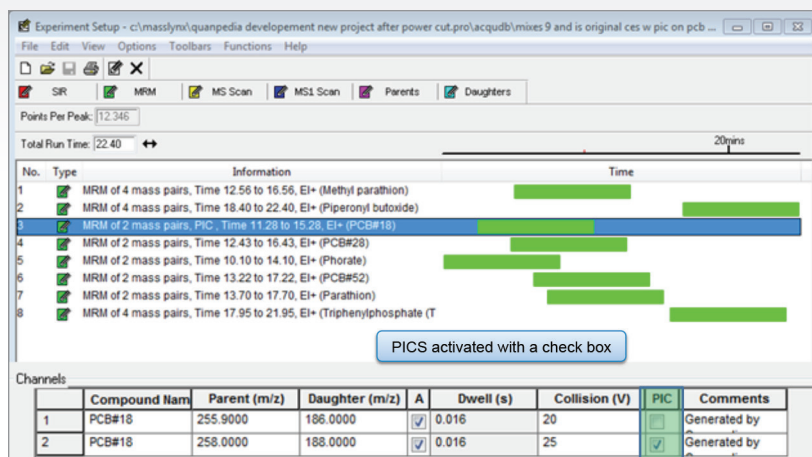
Experiment Setup - c:\masslynx\quanpedia developement new project after power cut.pro\acqudb\mixes 9 and is original ces w pic on pcb ...

File Edit View Options Toolbars Functions Help

SIR MRM MS Scan MS1 Scan Parents Daughters

Points Per Peak: 12.346

Total Run Time: 22.40

20mins

| No. | Type | Information | Time |
|---|---|---|---|
| 1 | | MRM of 4 mass pairs, Time 12.56 to 16.56, EI+ (Methyl parathion) | |
| 2 | | MRM of 4 mass pairs, Time 18.40 to 22.40, EI+ (Piperonyl butoxide) | |
| 3 | | MRM of 2 mass pairs, PIC , Time 11.28 to 15.28, EI+ (PCB#18) | |
| 4 | | MRM of 2 mass pairs, Time 12.43 to 16.43, EI+ (PCB#28) | |
| 5 | | MRM of 2 mass pairs, Time 10.10 to 14.10, EI+ (Phorate) | |
| 6 | | MRM of 2 mass pairs, Time 13.22 to 17.22, EI+ (PCB#52) | |
| 7 | | MRM of 2 mass pairs, Time 13.70 to 17.70, EI+ (Parathion) | |
| 8 | | MRM of 4 mass pairs, Time 17.95 to 21.95, EI+ (Triphenylphosphate (T | |

PICS activated with a check box

Channels

| | Compound Nam | Parent (m/z) | Daughter (m/z) | A | Dwell (s) | Collision (V) | PIC | Comments |
|---|---|---|---|---|---|---|---|---|
| 1 | PCB#18 | 255.9000 | 186.0000 | ☑ | 0.016 | 20 | ☐ | Generated by |
| 2 | PCB#18 | 258.0000 | 188.0000 | ☑ | 0.016 | 25 | ☑ | Generated by |